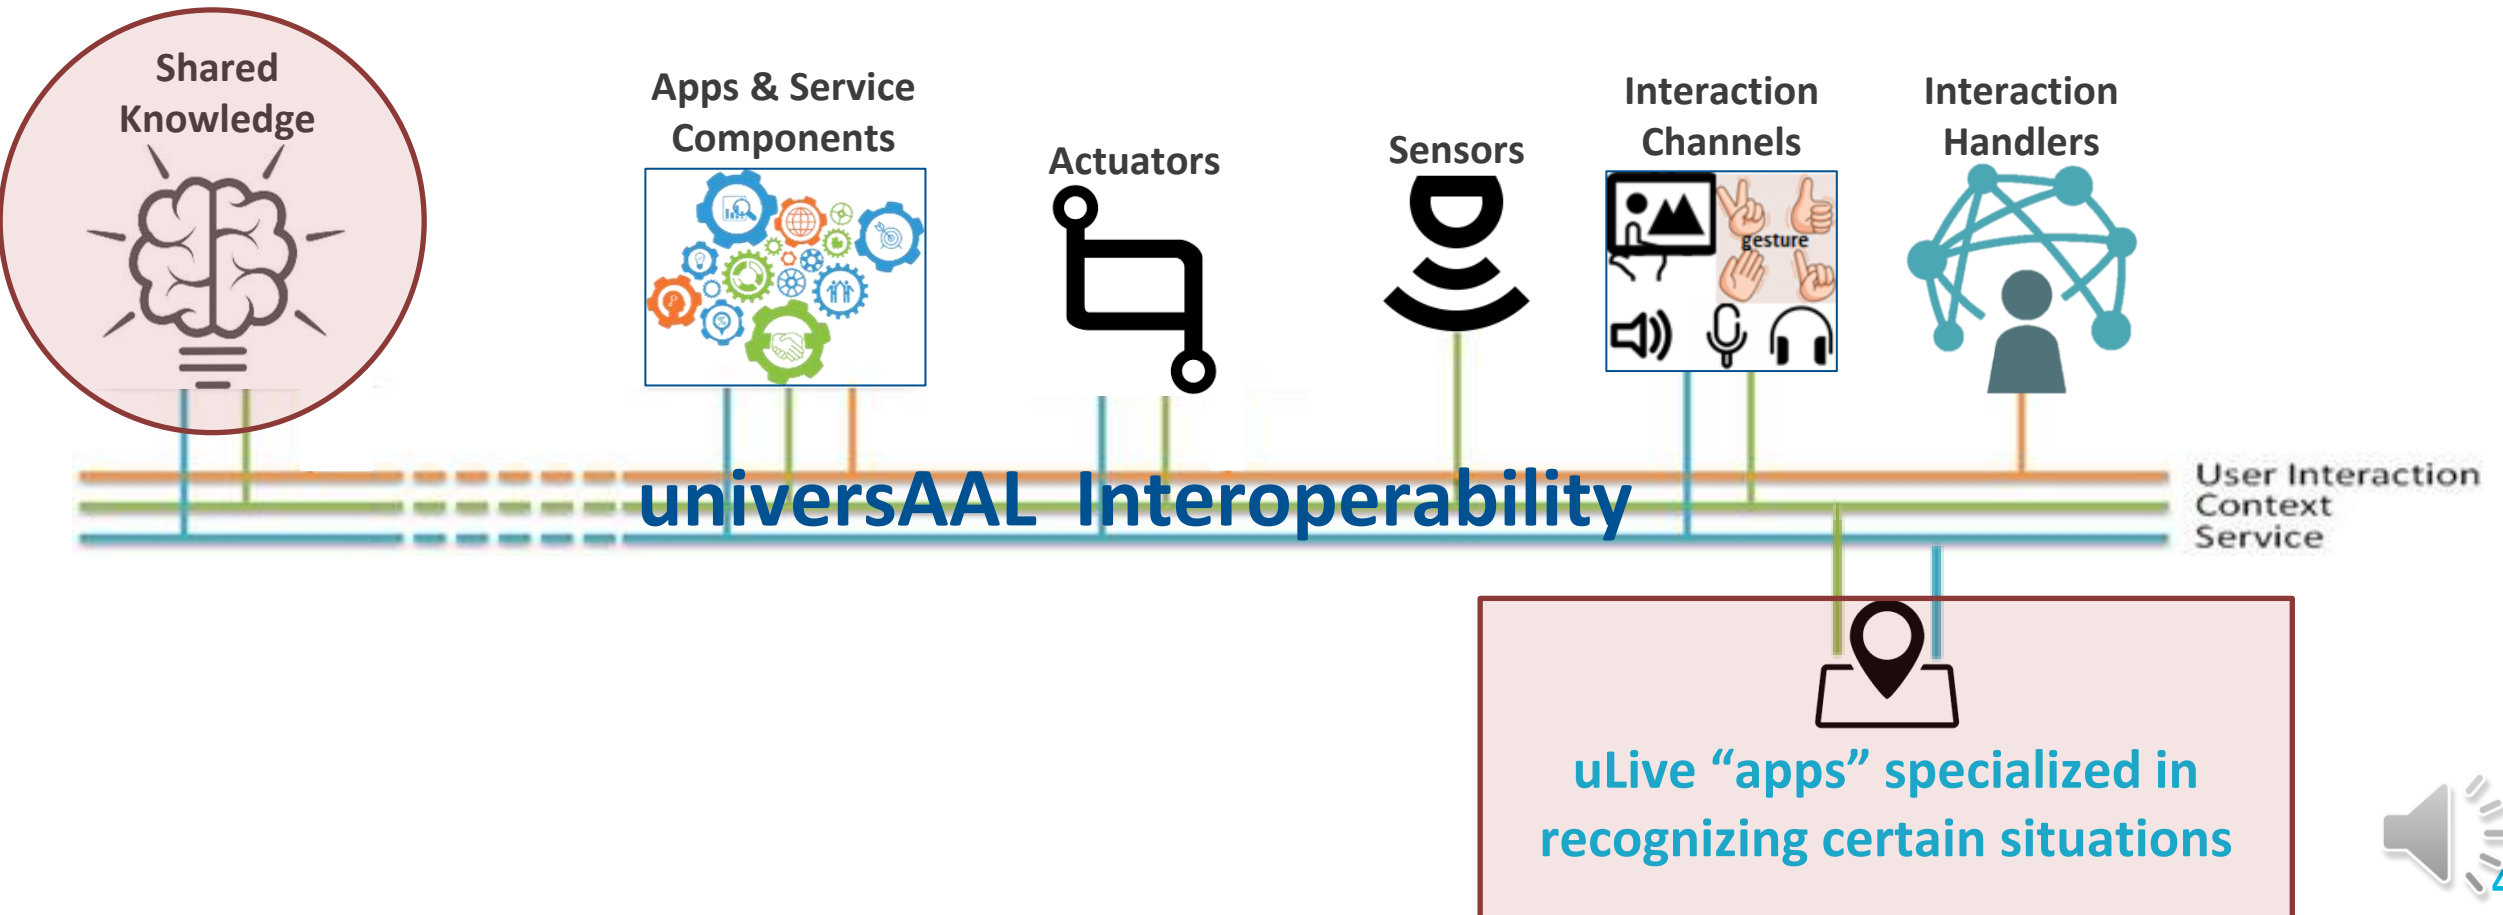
Shared Knowledge

Apps & Service Components

Actuators

Sensors

Interaction Channels

gesture

Interaction Handlers

universAAL Interoperability

User Interaction
Context
Service

uLive “apps” specialized in recognizing certain situations